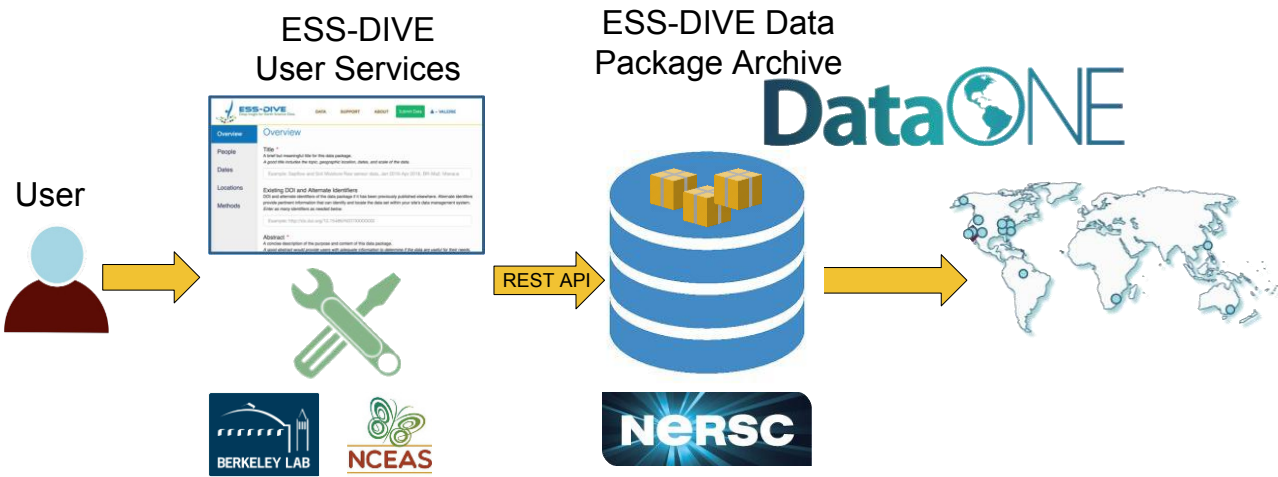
ESS-DIVE User Services

ESS-DIVE Data Package Archive

DataONE

User

ESS-DIVE

DATA SUPPORT ABOUT Submit Data

Overview
People
Dates
Locations
Methods

Overview

Title *
A brief but meaningful title for this data package.

Existing DOI and Alternate Identifiers

Abstract *
A concise description of the purpose and content of this data package.

REST API

BERKELEY LAB

NCEAS

NERSC